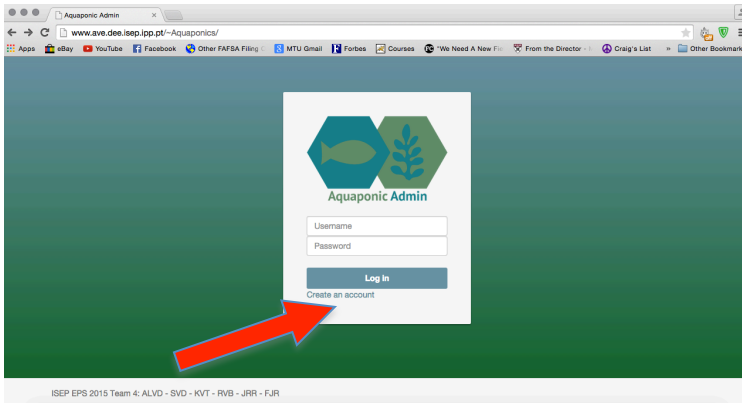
Aquaponic Admin

www.ave.dee.isep.ipp.pt/~Aquaponics/

Apps eBay YouTube Facebook Other FAFSA Filing MTU Gmail Forbes Courses "We Need A New Fi From the Director Craig's List » Other Bookmarks

Aquaponic Admin

Username

Password

Log In

Create an account

ISEP EPS 2015 Team 4: ALVD - SVD - KVT - RVB - JRR - FJR